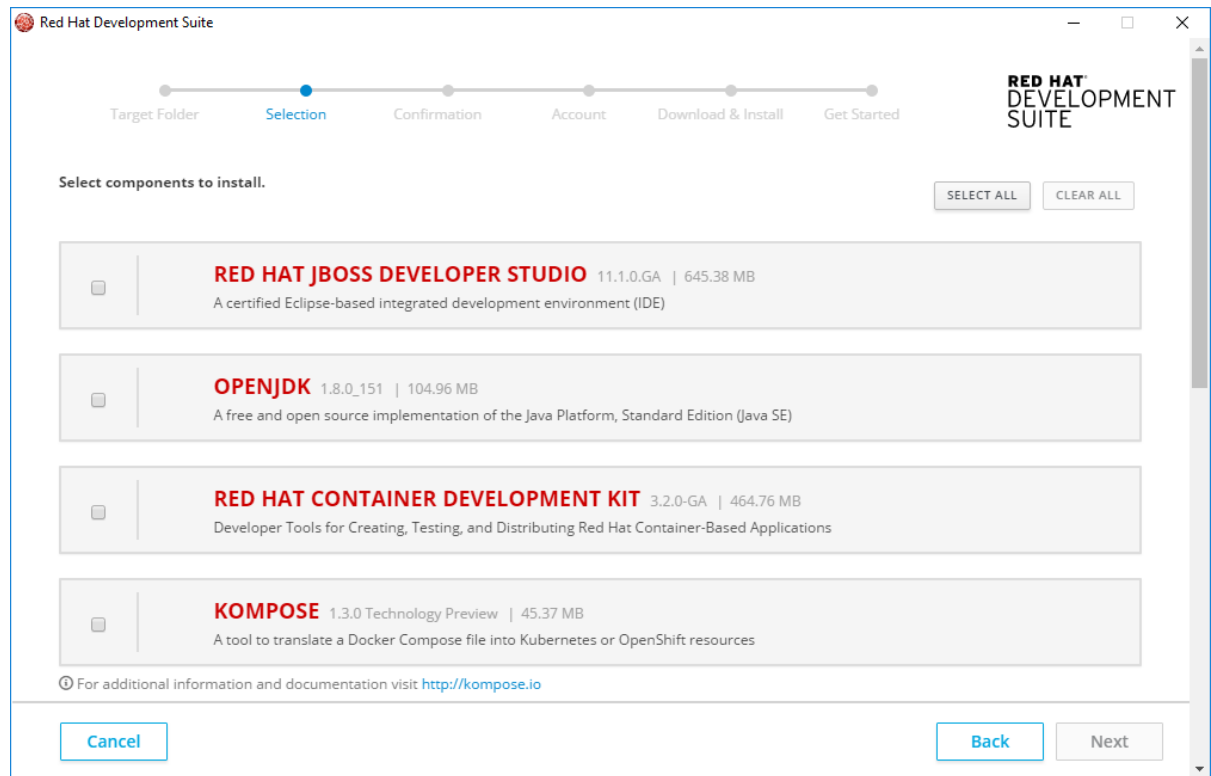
Red Hat Development Suite

Target Folder Selection Confirmation Account Download & Install Get Started

RED HAT DEVELOPMENT SUITE

Select components to install.

SELECT ALL CLEAR ALL

RED HAT JBOSS DEVELOPER STUDIO 11.1.0.GA | 645.38 MB
A certified Eclipse-based integrated development environment (IDE)

OPENJDK 1.8.0_151 | 104.96 MB
A free and open source implementation of the Java Platform, Standard Edition (Java SE)

RED HAT CONTAINER DEVELOPMENT KIT 3.2.0-GA | 464.76 MB
Developer Tools for Creating, Testing, and Distributing Red Hat Container-Based Applications

KOMPOSE 1.3.0 Technology Preview | 45.37 MB
A tool to translate a Docker Compose file into Kubernetes or OpenShift resources

ⓘ For additional information and documentation visit http://kompose.io

Cancel

Back Next